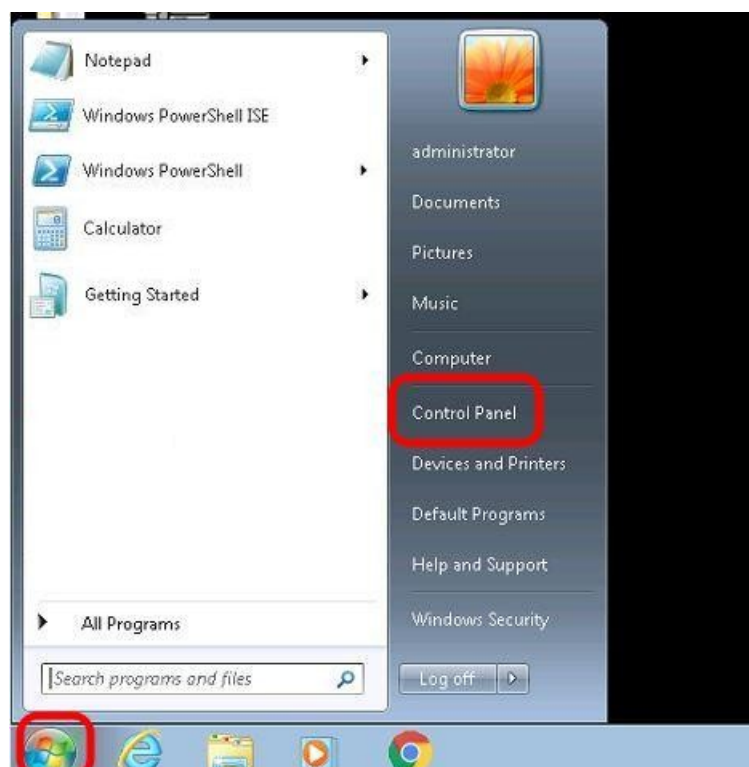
Notepad

Windows PowerShell ISE

Windows PowerShell

Calculator

Getting Started

All Programs

Search programs and files

administrator

Documents

Pictures

Music

Computer

Control Panel

Devices and Printers

Default Programs

Help and Support

Windows Security

Log off